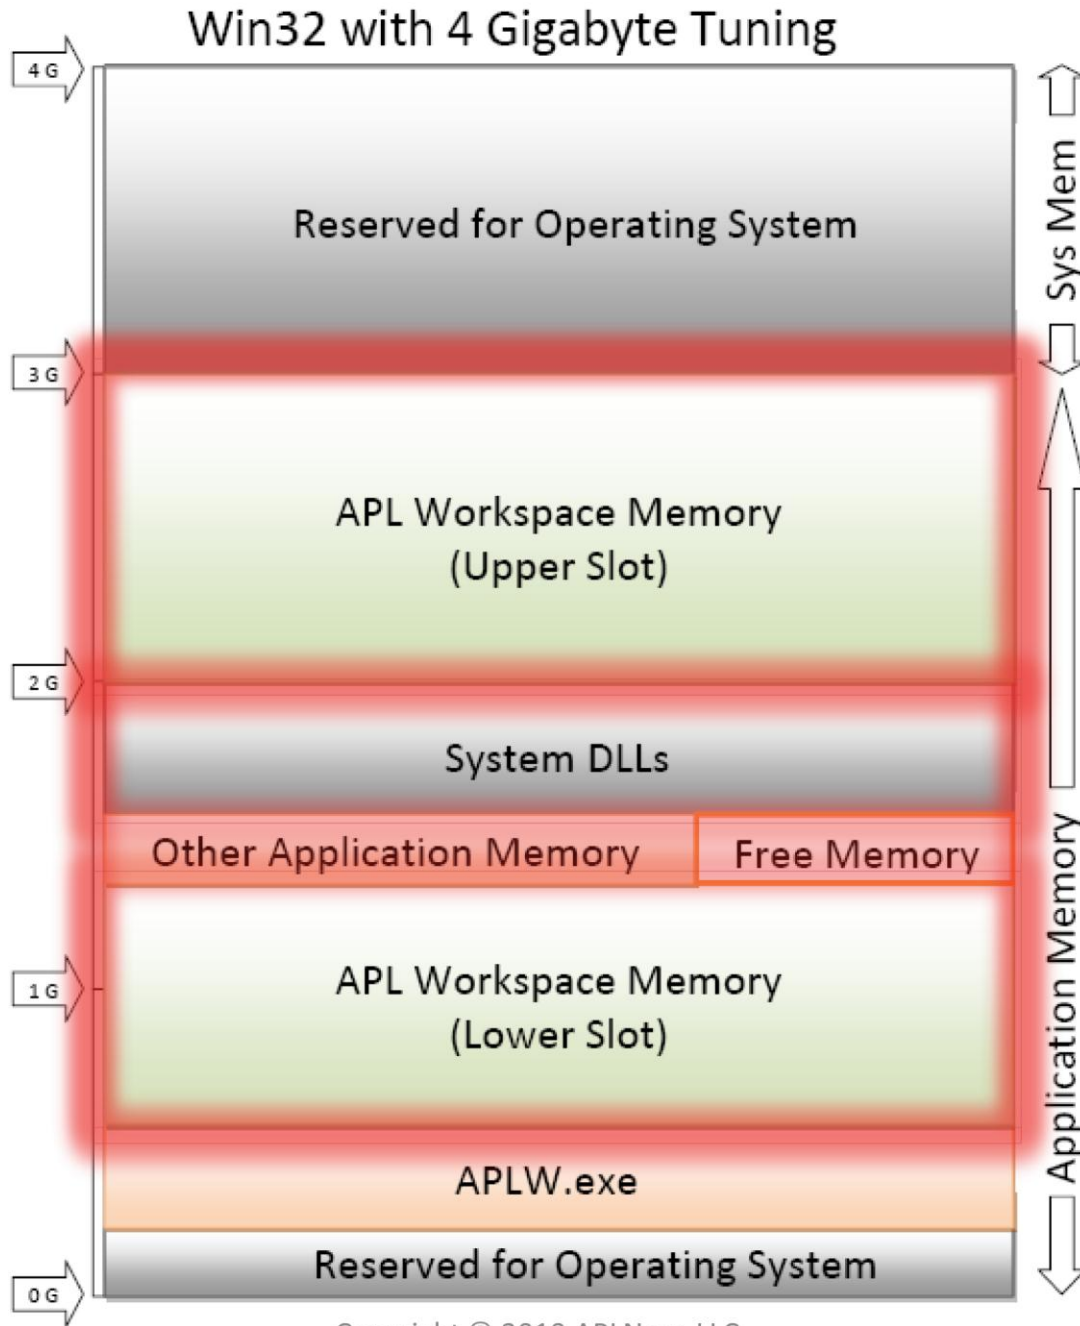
Win32 with 4 Gigabyte Tuning

4 G

3 G

2 G

1 G

0 G

Reserved for Operating System

APL Workspace Memory
(Upper Slot)

System DLLs

Other Application Memory

Free Memory

APL Workspace Memory
(Lower Slot)

APLW.exe

Reserved for Operating System

Sys Mem

Application Memory

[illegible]